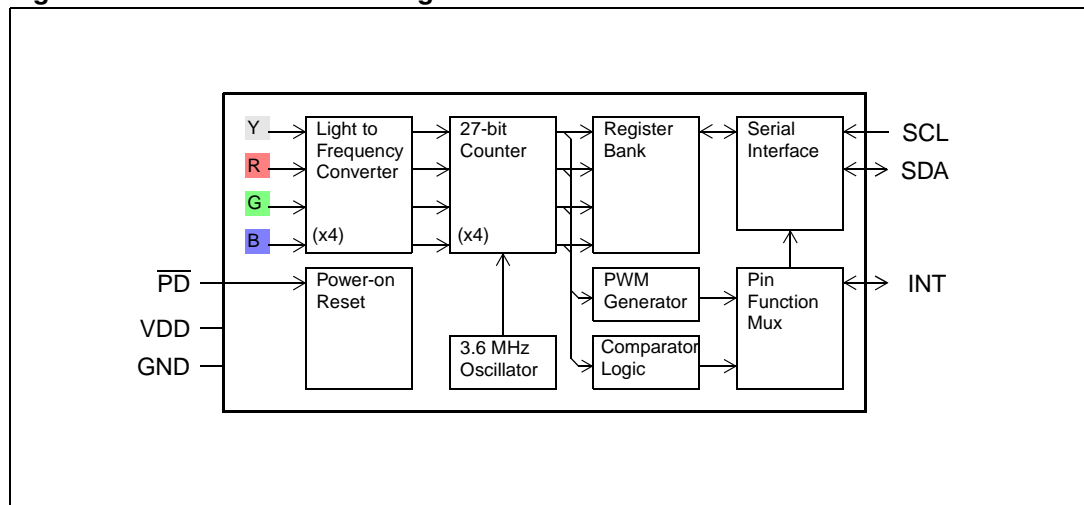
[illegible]

Y
R
G
B

Light to Frequency Converter
(x4)

27-bit Counter
(x4)

Register Bank

Serial Interface

SCL
SDA

$\overline{PD}$
VDD
GND

Power-on Reset

3.6 MHz Oscillator

PWM Generator

Comparator Logic

Pin Function Mux

INT